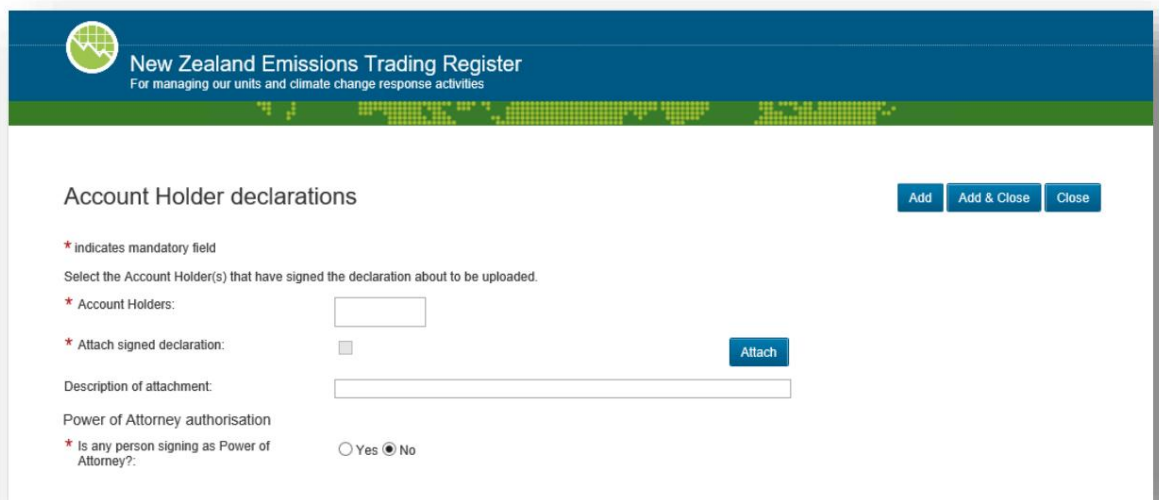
New Zealand Emissions Trading Register
For managing our units and climate change response activities

Account Holder declarations

Add | Add & Close | Close

* indicates mandatory field

Select the Account Holder(s) that have signed the declaration about to be uploaded.

* Account Holders:

* Attach signed declaration:

Attach

Description of attachment:

Power of Attorney authorisation

* Is any person signing as Power of Attorney?:

Yes No